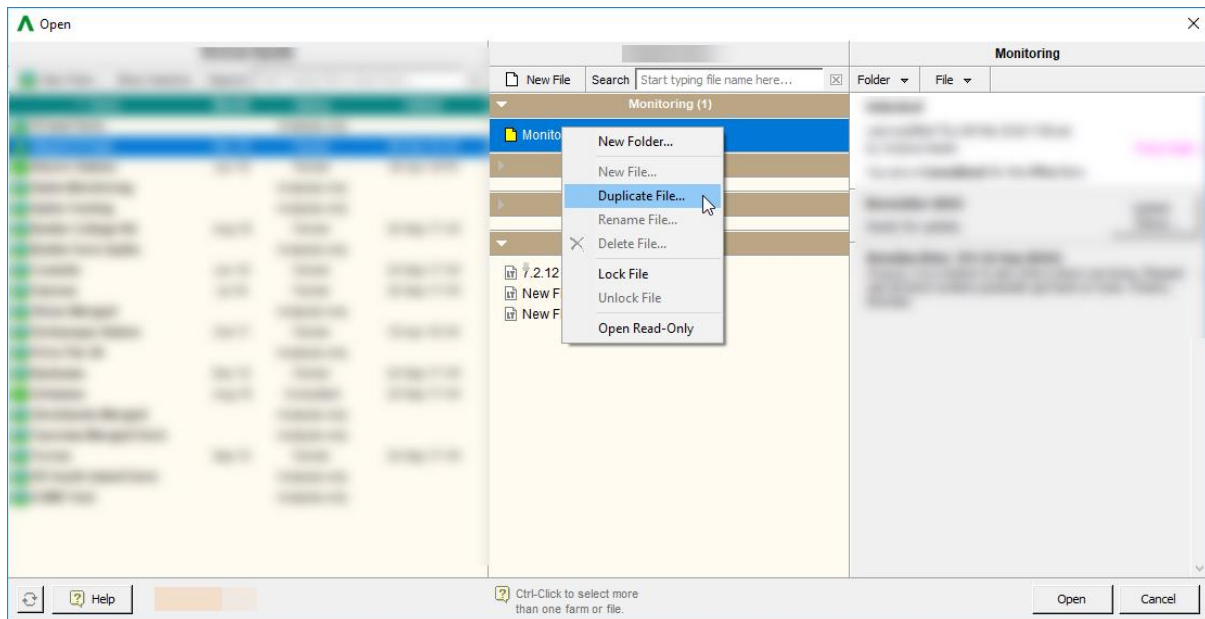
Open

New File
Search Start typing file name here...
Monitoring (1)
Monito

New Folder...
New File...
Duplicate File...
Rename File...
Delete File...
Lock File
Unlock File
Open Read-Only

7.2.12
New F
New F

Monitoring
Folder
File

Help
Ctrl-Click to select more than one farm or file.
Open
Cancel